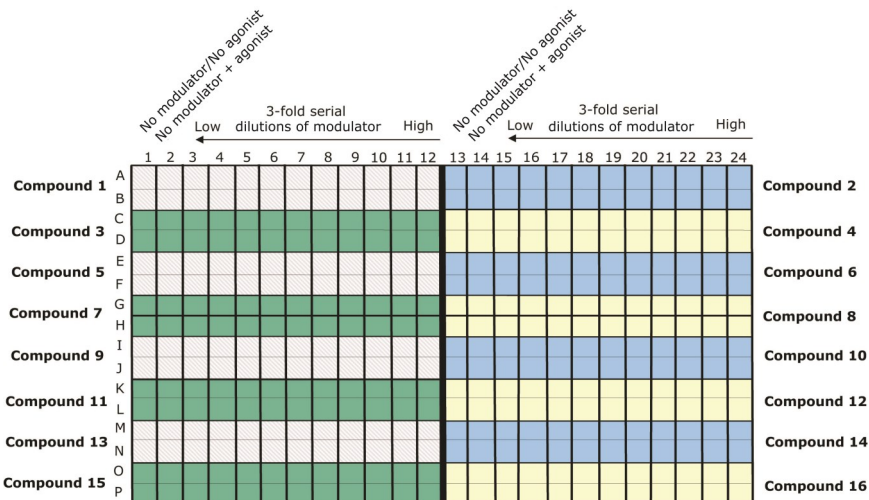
No modulator/No agonist
No modulator + agonist
3-fold serial dilutions of modulator
Low
High

No modulator/No agonist
No modulator + agonist
3-fold serial dilutions of modulator
Low
High

1 2 3 4 5 6 7 8 9 10 11 12 13 14 15 16 17 18 19 20 21 22 23 24

Compound 1
A
B
Compound 2
Compound 3
C
D
Compound 4
Compound 5
E
F
Compound 6
Compound 7
G
H
Compound 8
Compound 9
I
J
Compound 10
Compound 11
K
L
Compound 12
Compound 13
M
N
Compound 14
Compound 15
O
P
Compound 16